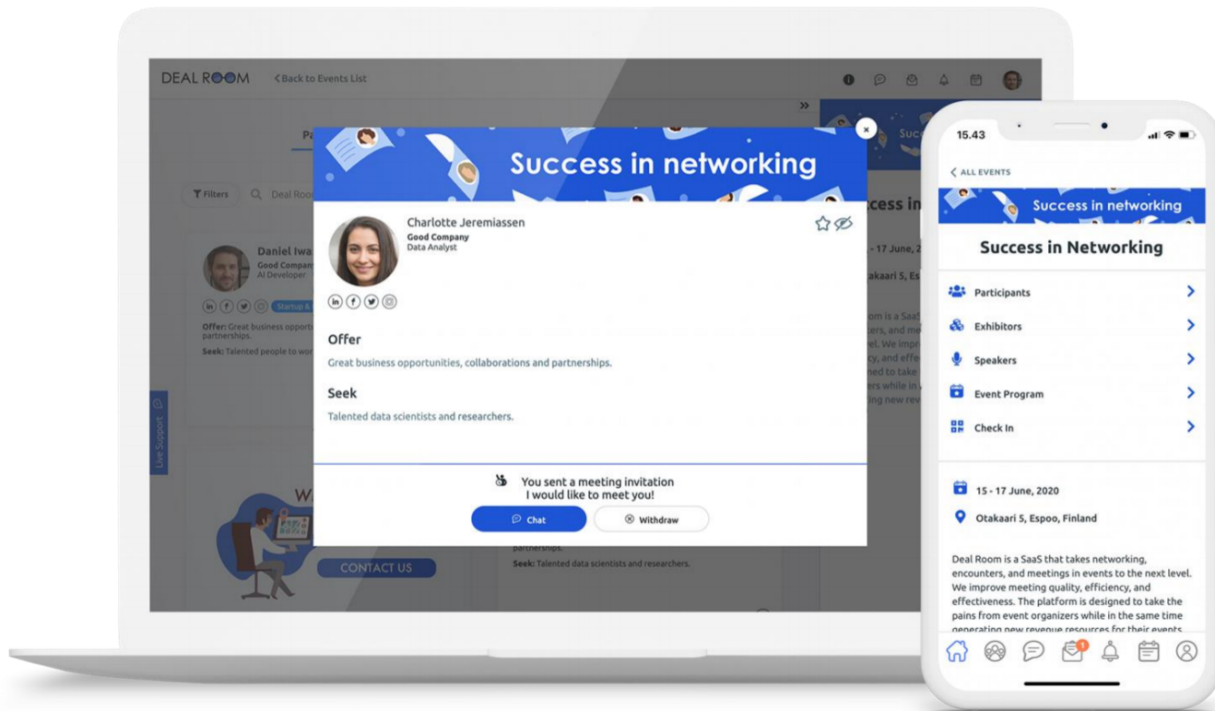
DEAL ROOM
Back to Events List

Filters
Deal Roo

Daniel Iwa
Good Compan
AI Developer

Startup &

Offer: Great business opport partnerships.
Seek: Talented people to wor

Live Support

CONTACT US

Seek: Talented data scientists and researchers.

Succ

ccess in

- 17 June,

takaari 5, Es

om is a SaaS
ers, and me
vel. We impr
cy, and effe
ned to take
ers while in
ing new rev

Success in networking

Charlotte Jeremiassen
Good Company
Data Analyst

Offer
Great business opportunities, collaborations and partnerships.

Seek
Talented data scientists and researchers.

You sent a meeting invitation
I would like to meet you!

Chat
Withdraw

15.43

ALL EVENTS

Success in networking

Success in Networking

Participants
Exhibitors
Speakers
Event Program
Check In

15 - 17 June, 2020
Otakaari 5, Espoo, Finland

Deal Room is a SaaS that takes networking, encounters, and meetings in events to the next level. We improve meeting quality, efficiency, and effectiveness. The platform is designed to take the pains from event organizers while in the same time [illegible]

1